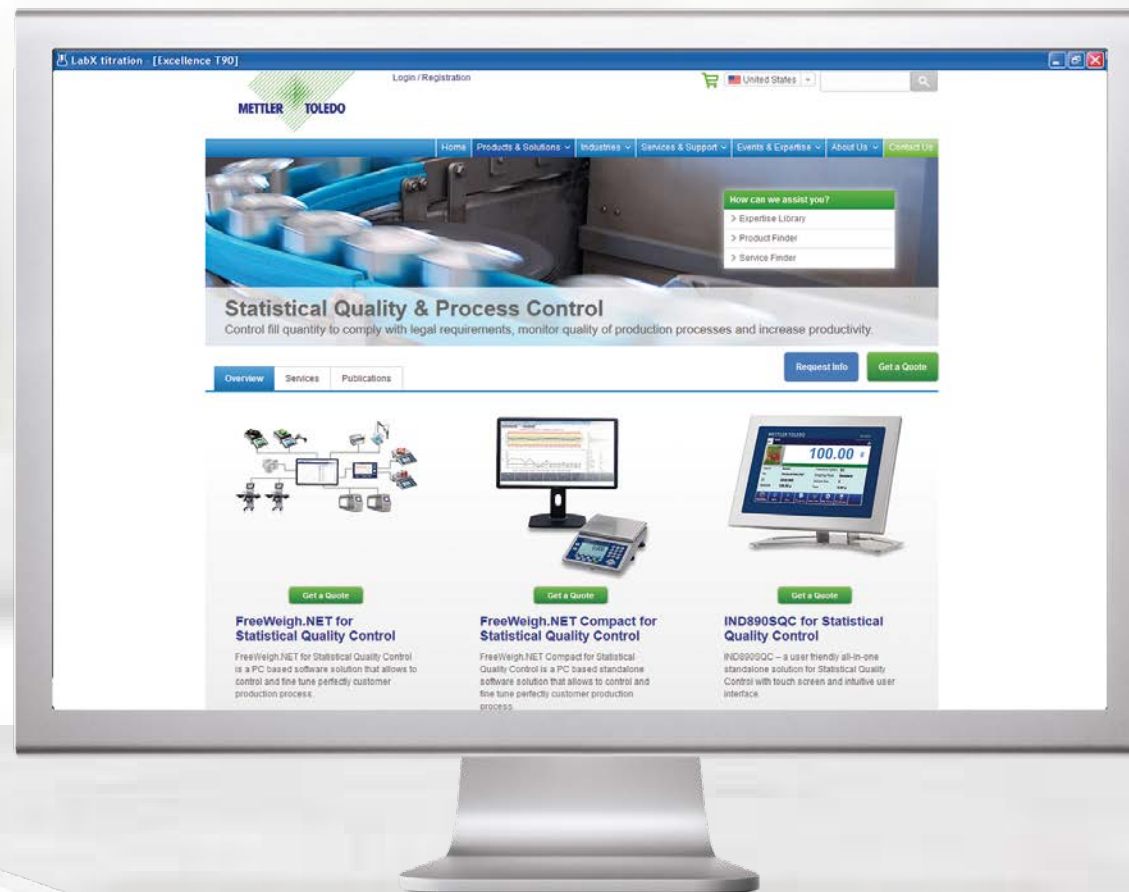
LabX titration - [Excellence T90]

Login / Registration

METTLER TOLEDO

United States

Home | Products & Solutions | Industries | Services & Support | Events & Expertise | About Us | Contact Us

How can we assist you?
> Expertise Library
> Product Finder
> Service Finder

Statistical Quality & Process Control
Control fill quantity to comply with legal requirements, monitor quality of production processes and increase productivity.

Request Info | Get a Quote

Overview | Services | Publications

100.00

Get a Quote

FreeWeigh.NET for Statistical Quality Control
FreeWeigh.NET for Statistical Quality Control is a PC based software solution that allows to control and fine tune perfectly customer production process.

Get a Quote

FreeWeigh.NET Compact for Statistical Quality Control
FreeWeigh.NET Compact for Statistical Quality Control is a PC based standalone software solution that allows to control and fine tune perfectly customer production process.

Get a Quote

IND890SQC for Statistical Quality Control
IND890SQC – a user friendly all-in-one standalone solution for Statistical Quality Control with touch screen and intuitive user interface.